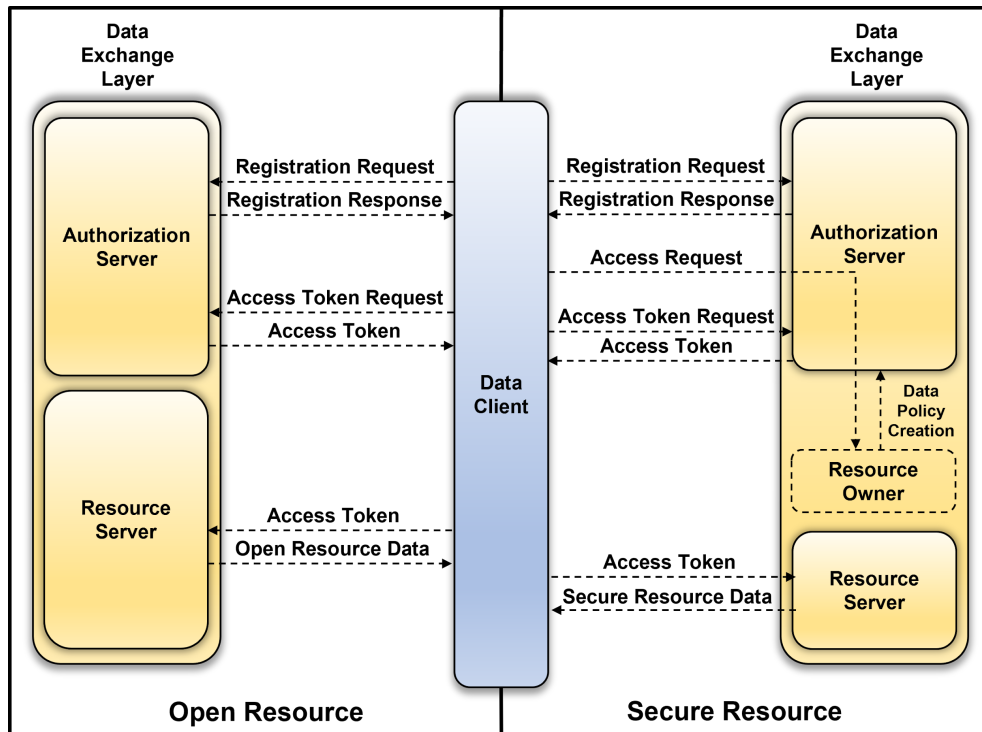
Data Exchange Layer

Authorization Server

Resource Server

Registration Request

Registration Response

Access Token Request

Access Token

Access Token

Open Resource Data

Data Client

Data Exchange Layer

Registration Request

Registration Response

Access Request

Access Token Request

Access Token

Authorization Server

Data Policy Creation

Resource Owner

Access Token

Secure Resource Data

Resource Server

Open Resource

Secure Resource